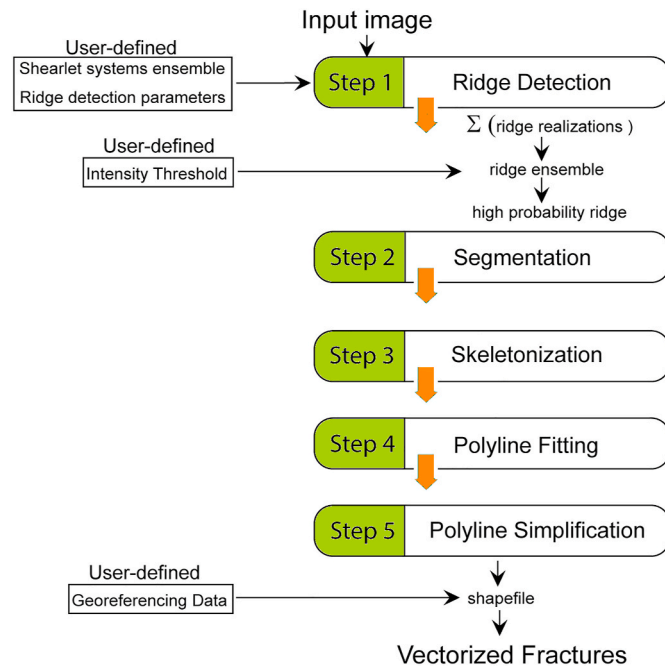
Input image

User-defined
Shearlet systems ensemble
Ridge detection parameters

Step 1 Ridge Detection

$\Sigma$ (ridge realizations )

User-defined
Intensity Threshold

ridge ensemble

high probability ridge

Step 2 Segmentation

Step 3 Skeletonization

Step 4 Polyline Fitting

Step 5 Polyline Simplification

User-defined
Georeferencing Data

shapefile

Vectorized Fractures